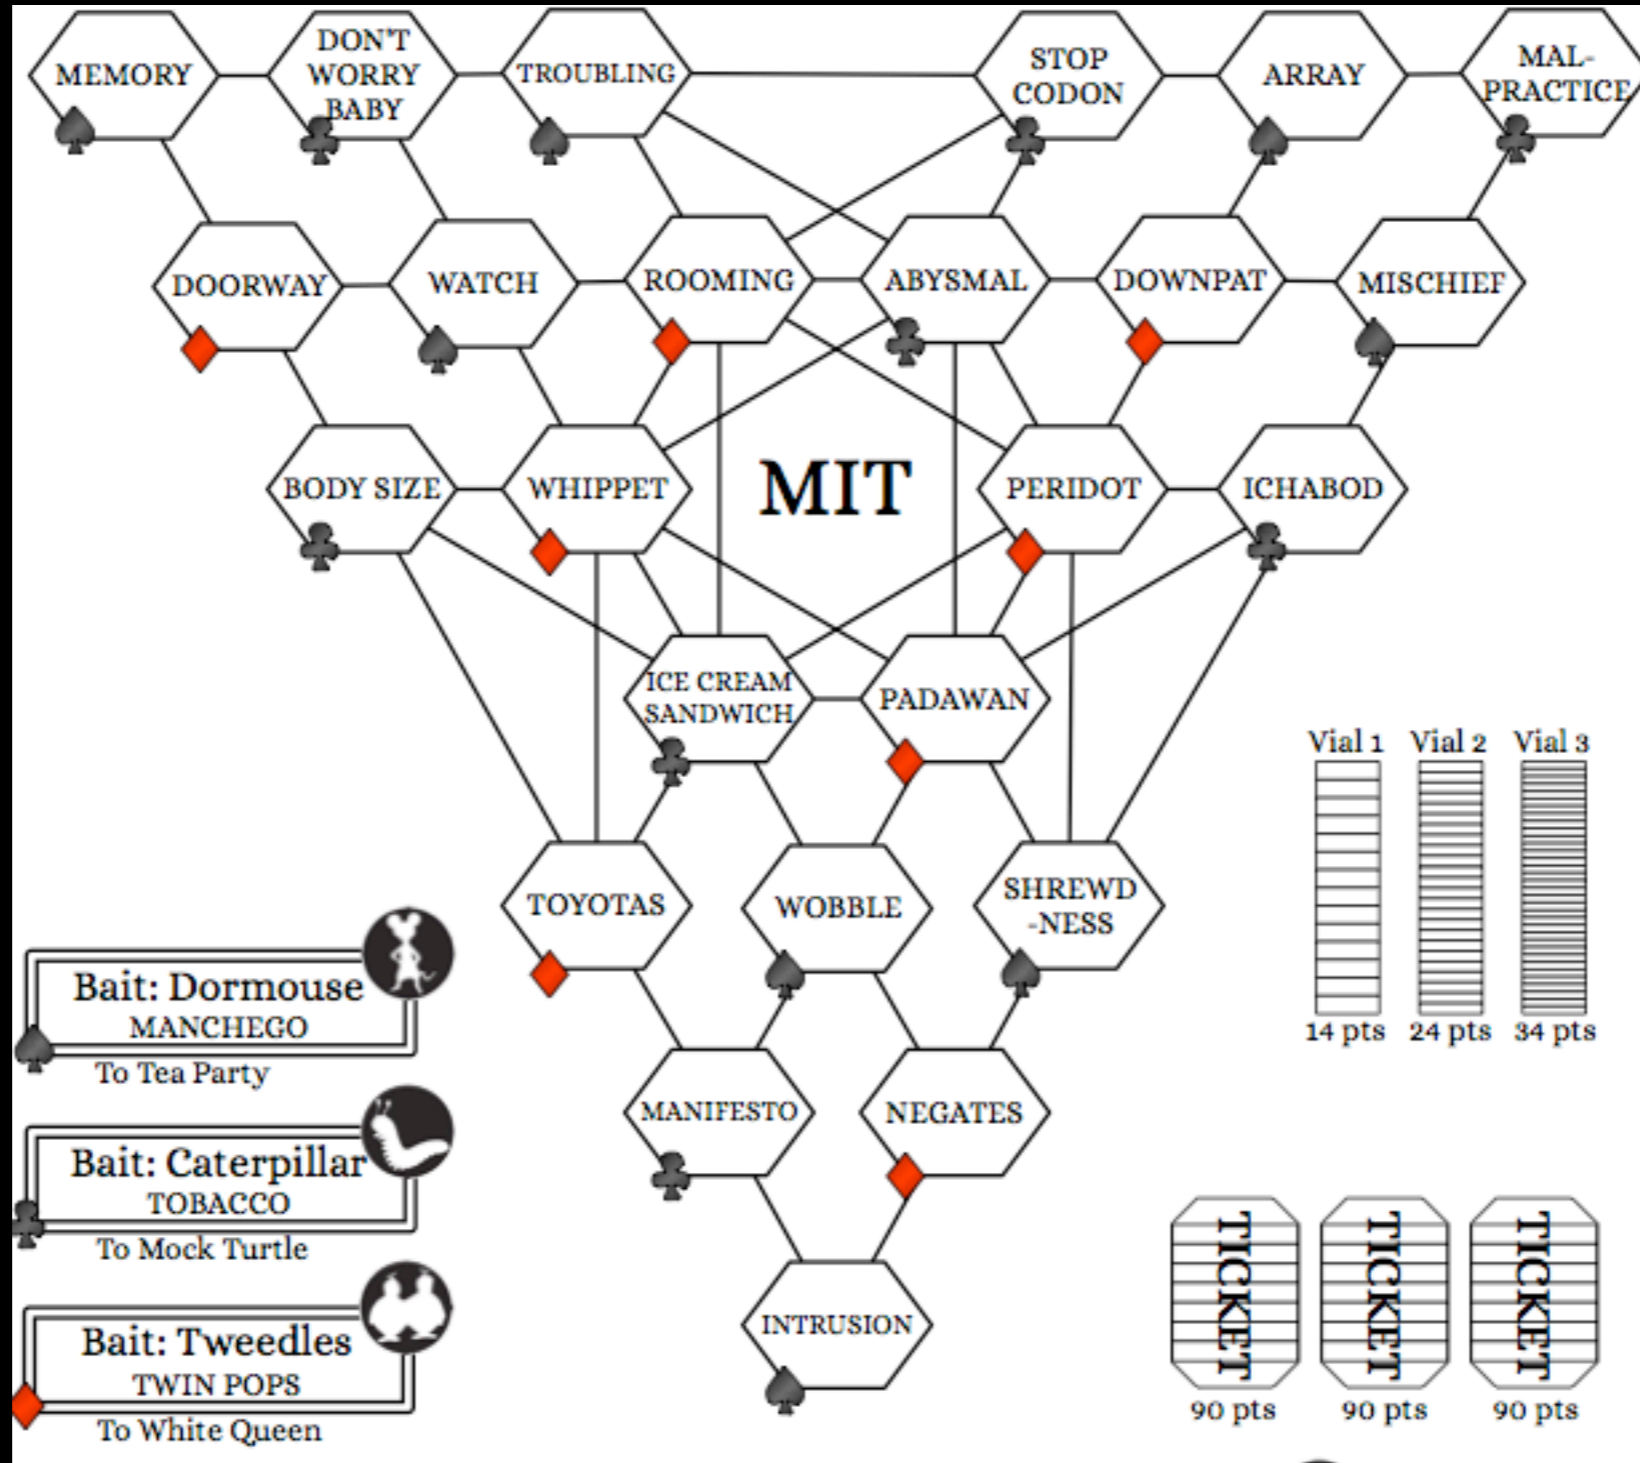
MEMORY
DON'T WORRY BABY
TROUBLING
STOP CODON
ARRAY
MAL-PRACTICE

DOORWAY
WATCH
ROOMING
ABYSMAL
DOWNPAT
MISCHIEF

BODY SIZE
WHIPPET
MIT
PERIDOT
ICHABOD

ICE CREAM SANDWICH
PADAWAN

TOYOTAS
WOBBLE
SHREWD -NESS

MANIFESTO
NEGATES

INTRUSION

Vial 1
Vial 2
Vial 3
14 pts
24 pts
34 pts

Bait: Dormouse
MANCHEGO
To Tea Party

Bait: Caterpillar
TOBACCO
To Mock Turtle

Bait: Tweedles
TWIN POPS
To White Queen

TICKET
90 pts
TICKET
90 pts
TICKET
90 pts